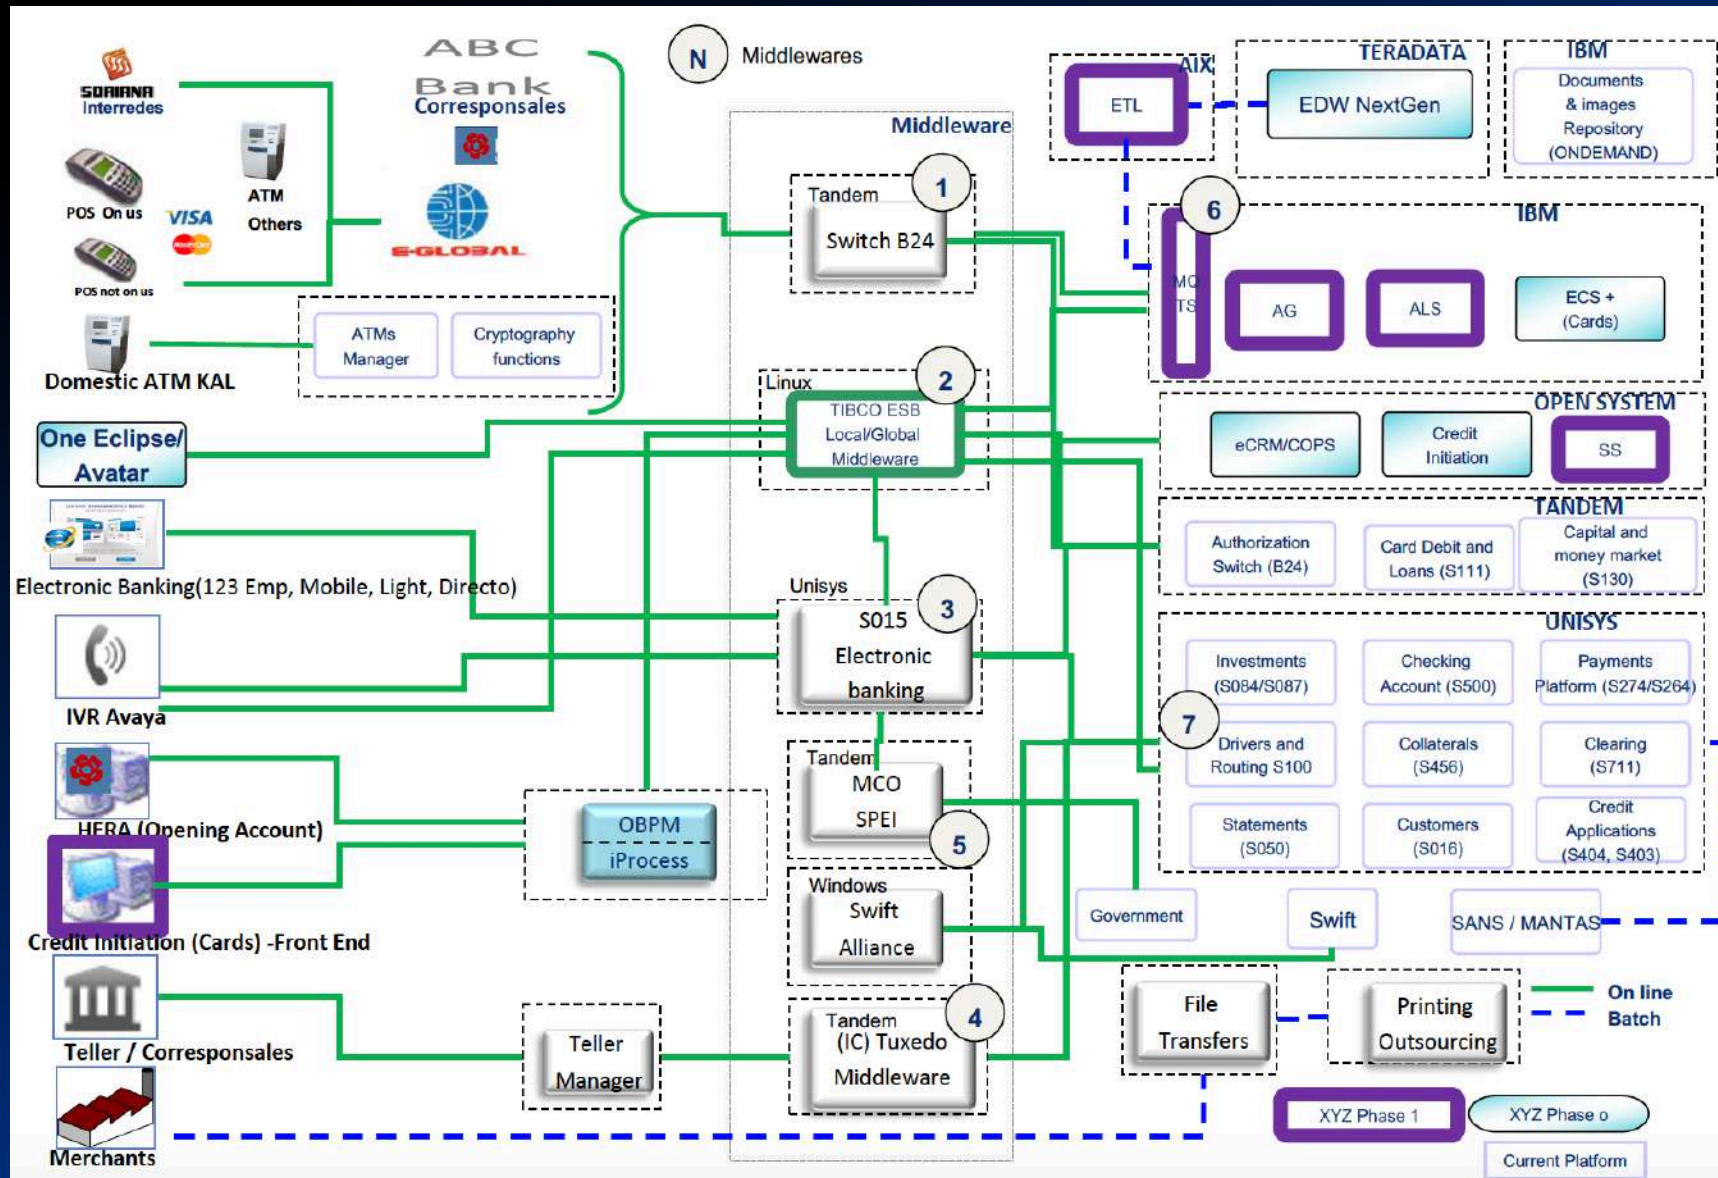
SORIANA Interredes

ABC Bank Corresponsales

N Middlewares

Middleware

AIX ETL

TERADATA EDW NextGen

IBM Documents & images Repository (ONDEMAND)

POS On us

VISA

ATM Others

E-GLOBAL

POS not on us

Tandem 1 Switch B24

6 IBM

MQ TS

AG

ALS

ECS + (Cards)

ATMs Manager

Cryptography functions

Domestic ATM KAL

Linux 2 TIBCO ESB Local/Global Middleware

OPEN SYSTEM

eCRM/COPS

Credit Initiation

SS

One Eclipse/ Avatar

TANDEM

Authorization Switch (B24)

Card Debit and Loans (S111)

Capital and money market (S130)

Electronic Banking(123 Emp, Mobile, Light, Directo)

Unisys 3 S015 Electronic banking

UNISYS

Investments (S084/S087)

Checking Account (S500)

Payments Platform (S274/S264)

IVR Avaya

7 Drivers and Routing S100

Collaterals (S456)

Clearing (S711)

Tandem MCO SPEI 5

Statements (S050)

Customers (S016)

Credit Applications (S404, S403)

HERA (Opening Account)

OBPM iProcess

Windows Swift Alliance

Government

Swift

SANS / MANTAS

Credit Initiation (Cards) -Front End

File Transfers

Printing Outsourcing

On line

Batch

Teller / Corresponsales

Teller Manager

Tandem 4 (IC) Tuxedo Middleware

XYZ Phase 1

XYZ Phase o

Merchants

Current Platform